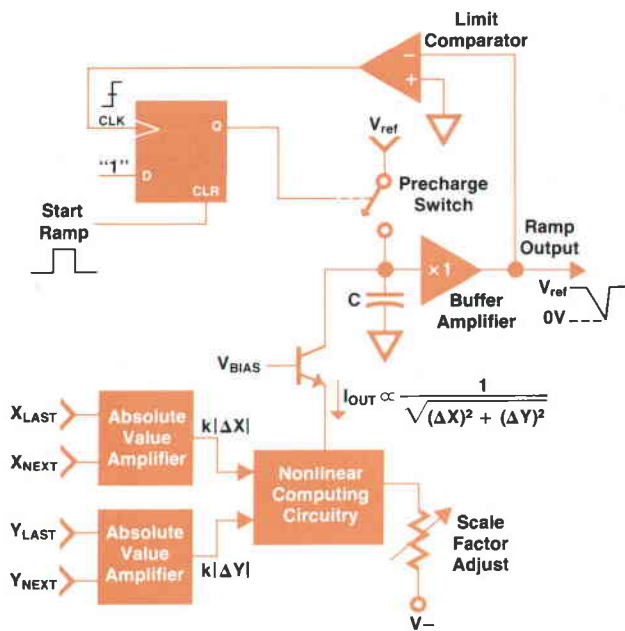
Limit Comparator

−

+

CLK

Q

"1"

D

CLR

$V_{ref}$

Precharge Switch

Start Ramp

Ramp Output

×1

C

Buffer Amplifier

$V_{ref}$

0V

$V_{BIAS}$

$I_{OUT} \propto \frac{1}{\sqrt{(\Delta X)^2 + (\Delta Y)^2}}$

$X_{LAST}$

Absolute Value Amplifier

$k|\Delta X|$

$X_{NEXT}$

Nonlinear Computing Circuitry

$Y_{LAST}$

Absolute Value Amplifier

$k|\Delta Y|$

$Y_{NEXT}$

Scale Factor Adjust

V−